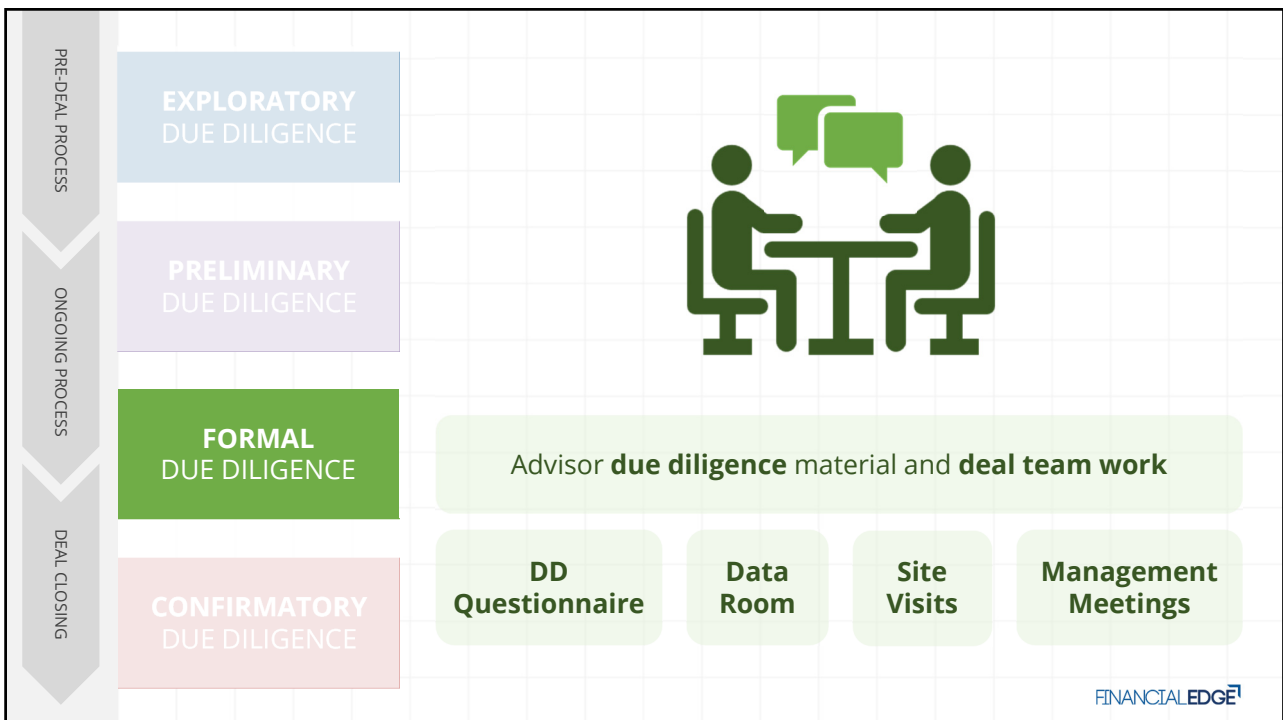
PRE-DEAL PROCESS

ONGOING PROCESS

DEAL CLOSING

EXPLORATORY DUE DILIGENCE

PRELIMINARY DUE DILIGENCE

FORMAL DUE DILIGENCE

CONFIRMATORY DUE DILIGENCE

Advisor **due diligence** material and **deal team work**

DD Questionnaire

Data Room

Site Visits

Management Meetings

FINANCIALEDGE